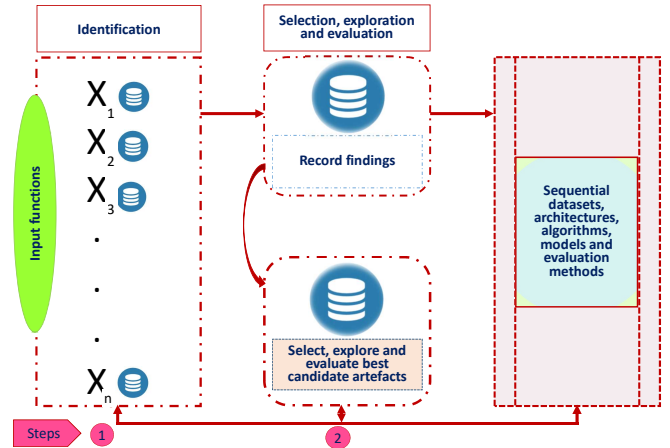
Identification

Selection, exploration and evaluation

Input functions

$X_1$
$X_2$
$X_3$
.
.
.
$X_n$

Record findings

Select, explore and evaluate best candidate artefacts

Sequential datasets, architectures, algorithms, models and evaluation methods

Steps

1

2